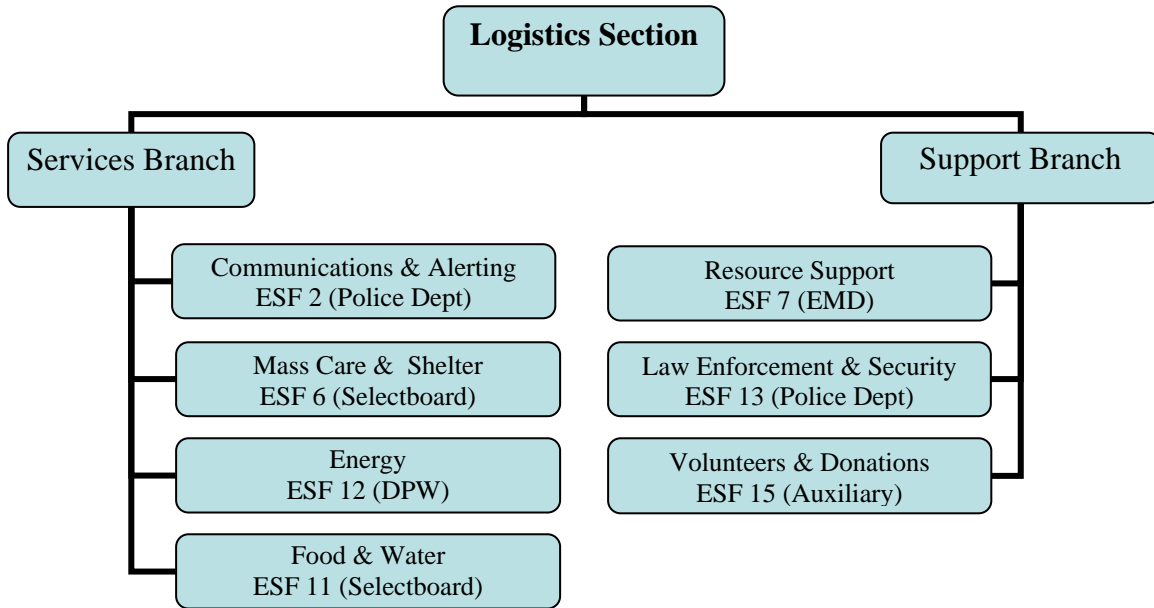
Logistics Section

Services Branch

Communications & Alerting
ESF 2 (Police Dept)

Mass Care & Shelter
ESF 6 (Selectboard)

Energy
ESF 12 (DPW)

Food & Water
ESF 11 (Selectboard)

Support Branch

Resource Support
ESF 7 (EMD)

Law Enforcement & Security
ESF 13 (Police Dept)

Volunteers & Donations
ESF 15 (Auxiliary)